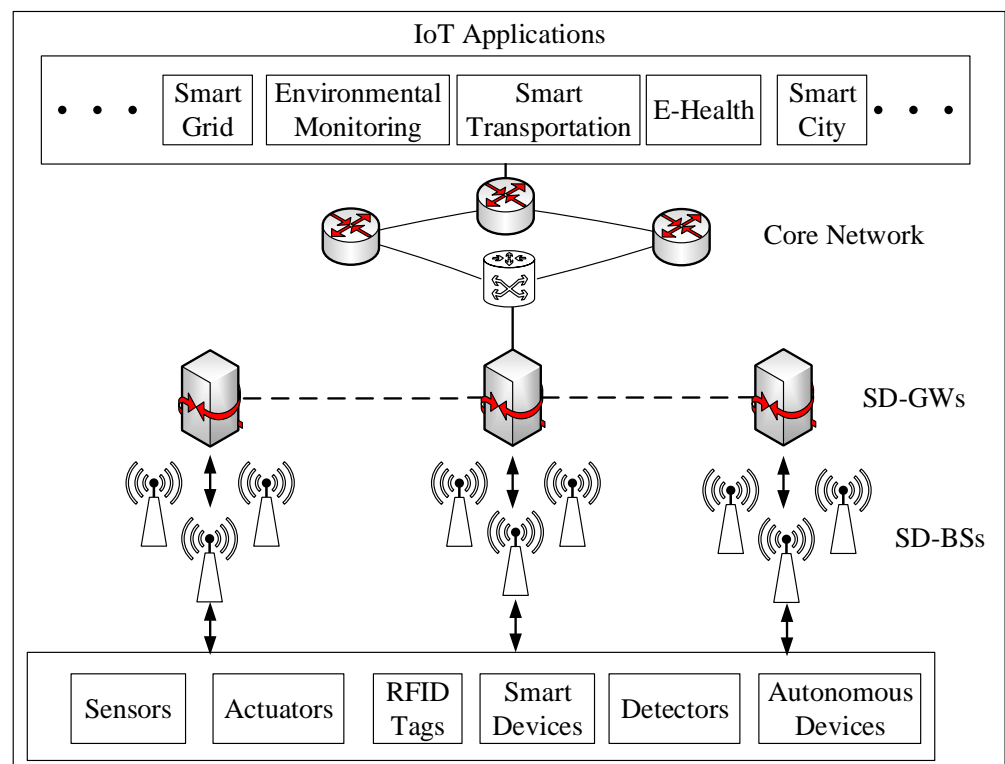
IoT Applications

• • •

Smart Grid

Environmental Monitoring

Smart Transportation

E-Health

Smart City

• • •

Core Network

SD-GWs

SD-BSs

Sensors

Actuators

RFID Tags

Smart Devices

Detectors

Autonomous Devices